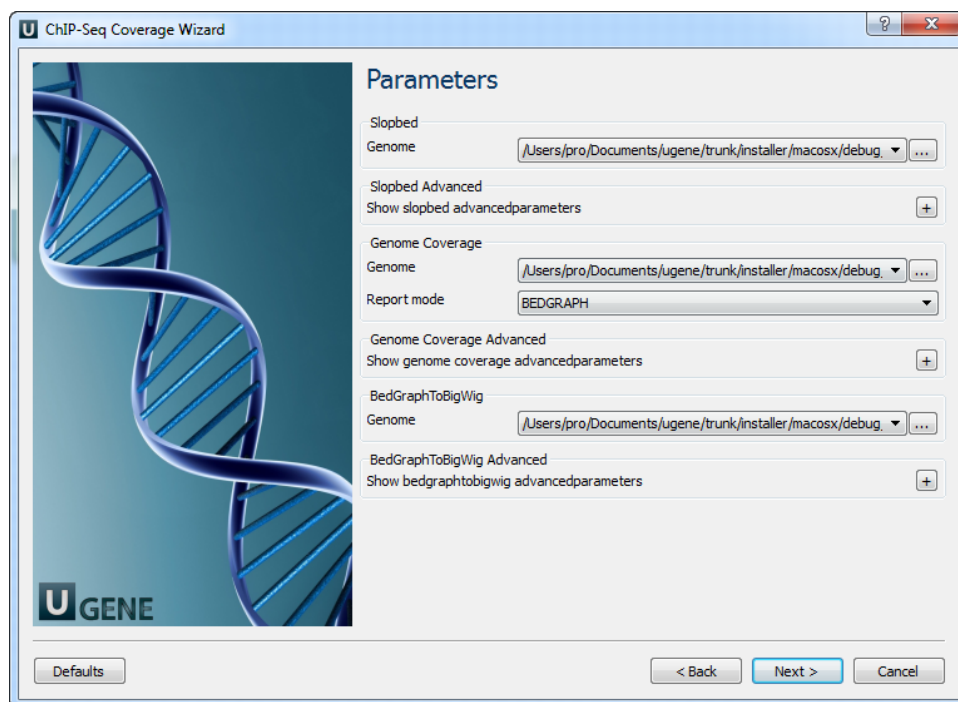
U ChIP-Seq Coverage Wizard

?

Parameters

Slopbed

Genome /Users/pro/Documents/ugene/trunk/installer/macosx/debug ...

Slopbed Advanced

Show slopbed advancedparameters +

Genome Coverage

Genome /Users/pro/Documents/ugene/trunk/installer/macosx/debug ...

Report mode BEDGRAPH

Genome Coverage Advanced

Show genome coverage advancedparameters +

BedGraphToBigWig

Genome /Users/pro/Documents/ugene/trunk/installer/macosx/debug ...

BedGraphToBigWig Advanced

Show bedgraphtobigwig advancedparameters +

UGENE

Defaults

< Back Next > Cancel